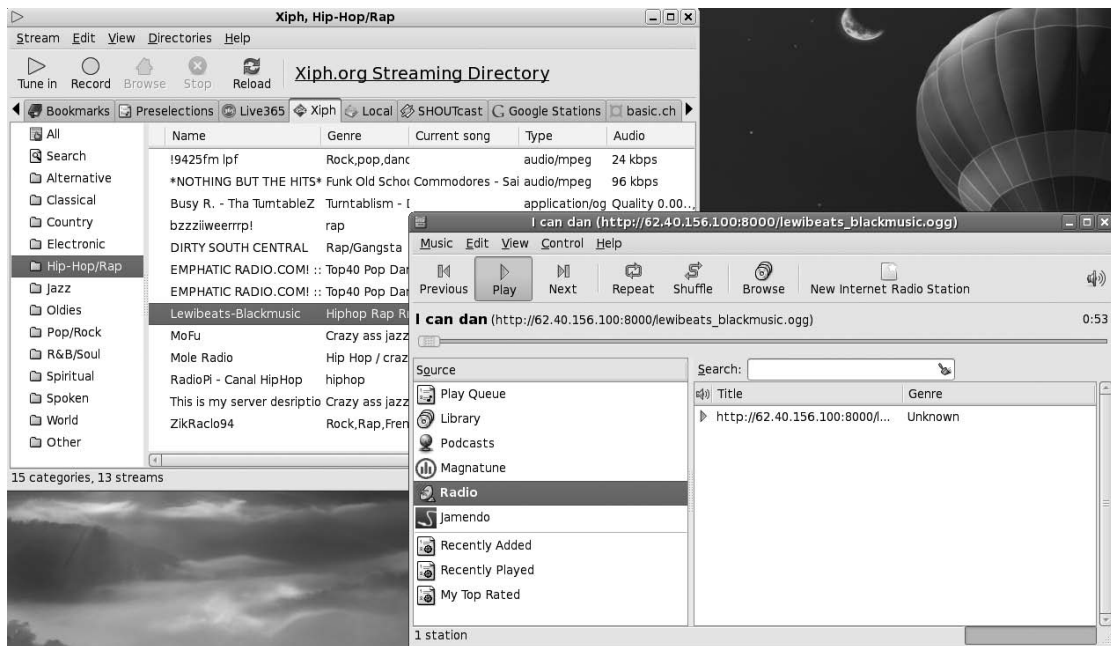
Xiph, Hip-Hop/Rap

Stream Edit View Directories Help

Tune in Record Browse Stop Reload

Xiph.org Streaming Directory

Bookmarks Preselections Live365 Xiph Local SHOUTcast Google Stations basic.ch

All
Search
Alternative
Classical
Country
Electronic
Hip-Hop/Rap
Jazz
Oldies
Pop/Rock
R&B/Soul
Spiritual
Spoken
World
Other

| Name | Genre | Current song | Type | Audio |
|---|---|---|---|---|
| !9425fm lpf | Rock,pop,danc | | audio/mpeg | 24 kbps |
| *NOTHING BUT THE HITS* | Funk Old Schoo | Commodores - Sai | audio/mpeg | 96 kbps |
| Busy R. - Tha TumtableZ | Turntablism - I | | application/og | Quality 0.00... |
| bzzziiweerrrp! | rap | | | |
| DIRTY SOUTH CENTRAL | Rap/Gangsta | | | |
| EMPHATIC RADIO.COM! :: | Top40 Pop Dar | | | |
| EMPHATIC RADIO.COM! :: | Top40 Pop Dar | | | |
| Lewibeats-Blackmusic | Hiphop Rap R | | | |
| MoFu | Crazy ass jazz | | | |
| Mole Radio | Hip Hop / craz | | | |
| RadioPi - Canal HipHop | hiphop | | | |
| This is my server desriptio | Crazy ass jazz | | | |
| ZikRaclo94 | Rock,Rap,Fren | | | |

15 categories, 13 streams

I can dan (http://62.40.156.100:8000/lewibeats_blackmusic.ogg)

Music Edit View Control Help

Previous Play Next Repeat Shuffle Browse New Internet Radio Station

I can dan (http://62.40.156.100:8000/lewibeats_blackmusic.ogg) 0:53

Source
Play Queue
Library
Podcasts
Magnatune
Radio
Jamendo
Recently Added
Recently Played
My Top Rated

Search:

| Title | Genre |
|---|---|
| http://62.40.156.100:8000/l... | Unknown |

1 station